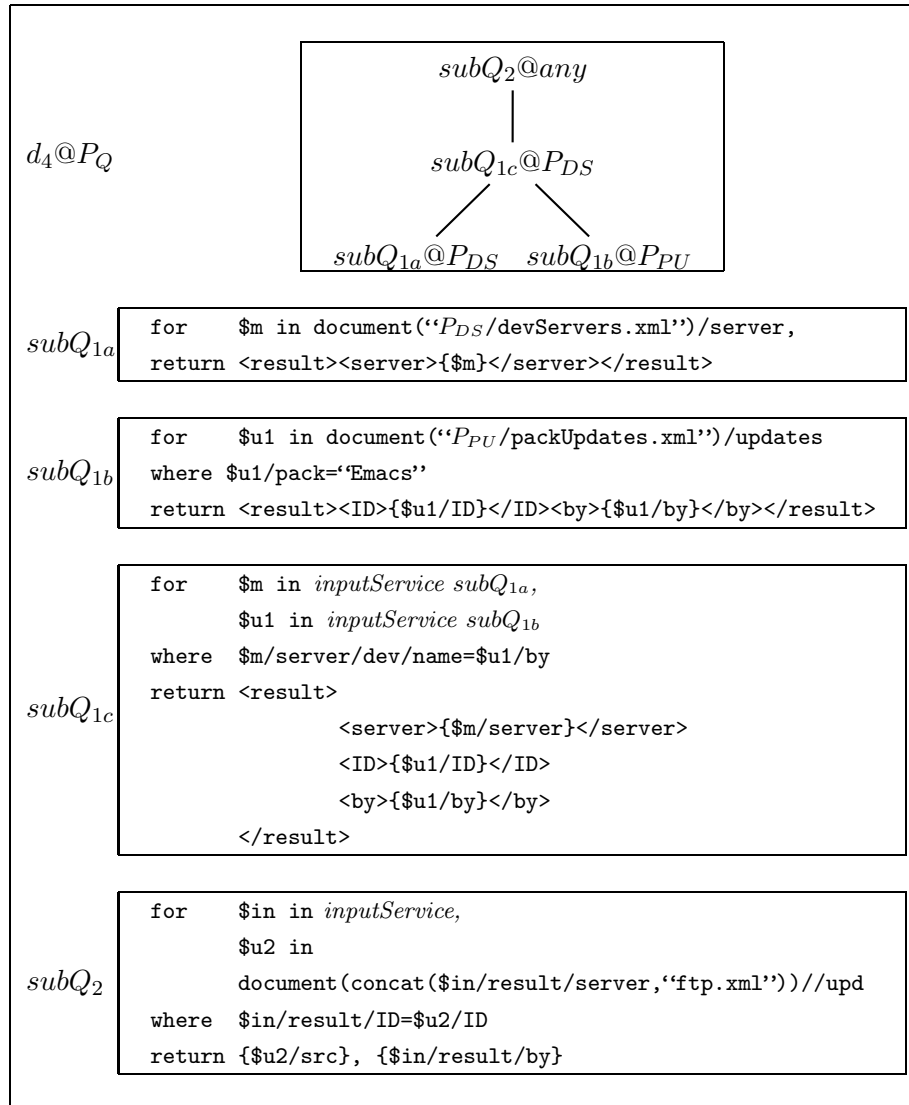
$subQ_2@any$

$d_4@P_Q$

$subQ_{1c}@P_{DS}$

$subQ_{1a}@P_{DS}$ $subQ_{1b}@P_{PU}$

$subQ_{1a}$

for $m in document(‘‘$P_{DS}$/devServers.xml’’)/server,
return <result><server>{$m}</server></result>

$subQ_{1b}$

for $u1 in document(‘‘$P_{PU}$/packUpdates.xml’’)/updates
where $u1/pack=‘‘Emacs’’
return <result><ID>{$u1/ID}</ID><by>{$u1/by}</by></result>

$subQ_{1c}$

for $m in *inputService* $subQ_{1a}$,
$u1 in *inputService* $subQ_{1b}$
where $m/server/dev/name=$u1/by
return <result>
<server>{$m/server}</server>
<ID>{$u1/ID}</ID>
<by>{$u1/by}</by>
</result>

$subQ_2$

for $in in *inputService*,
$u2 in
document(concat($in/result/server,‘‘ftp.xml’’))//upd
where $in/result/ID=$u2/ID
return {$u2/src}, {$in/result/by}